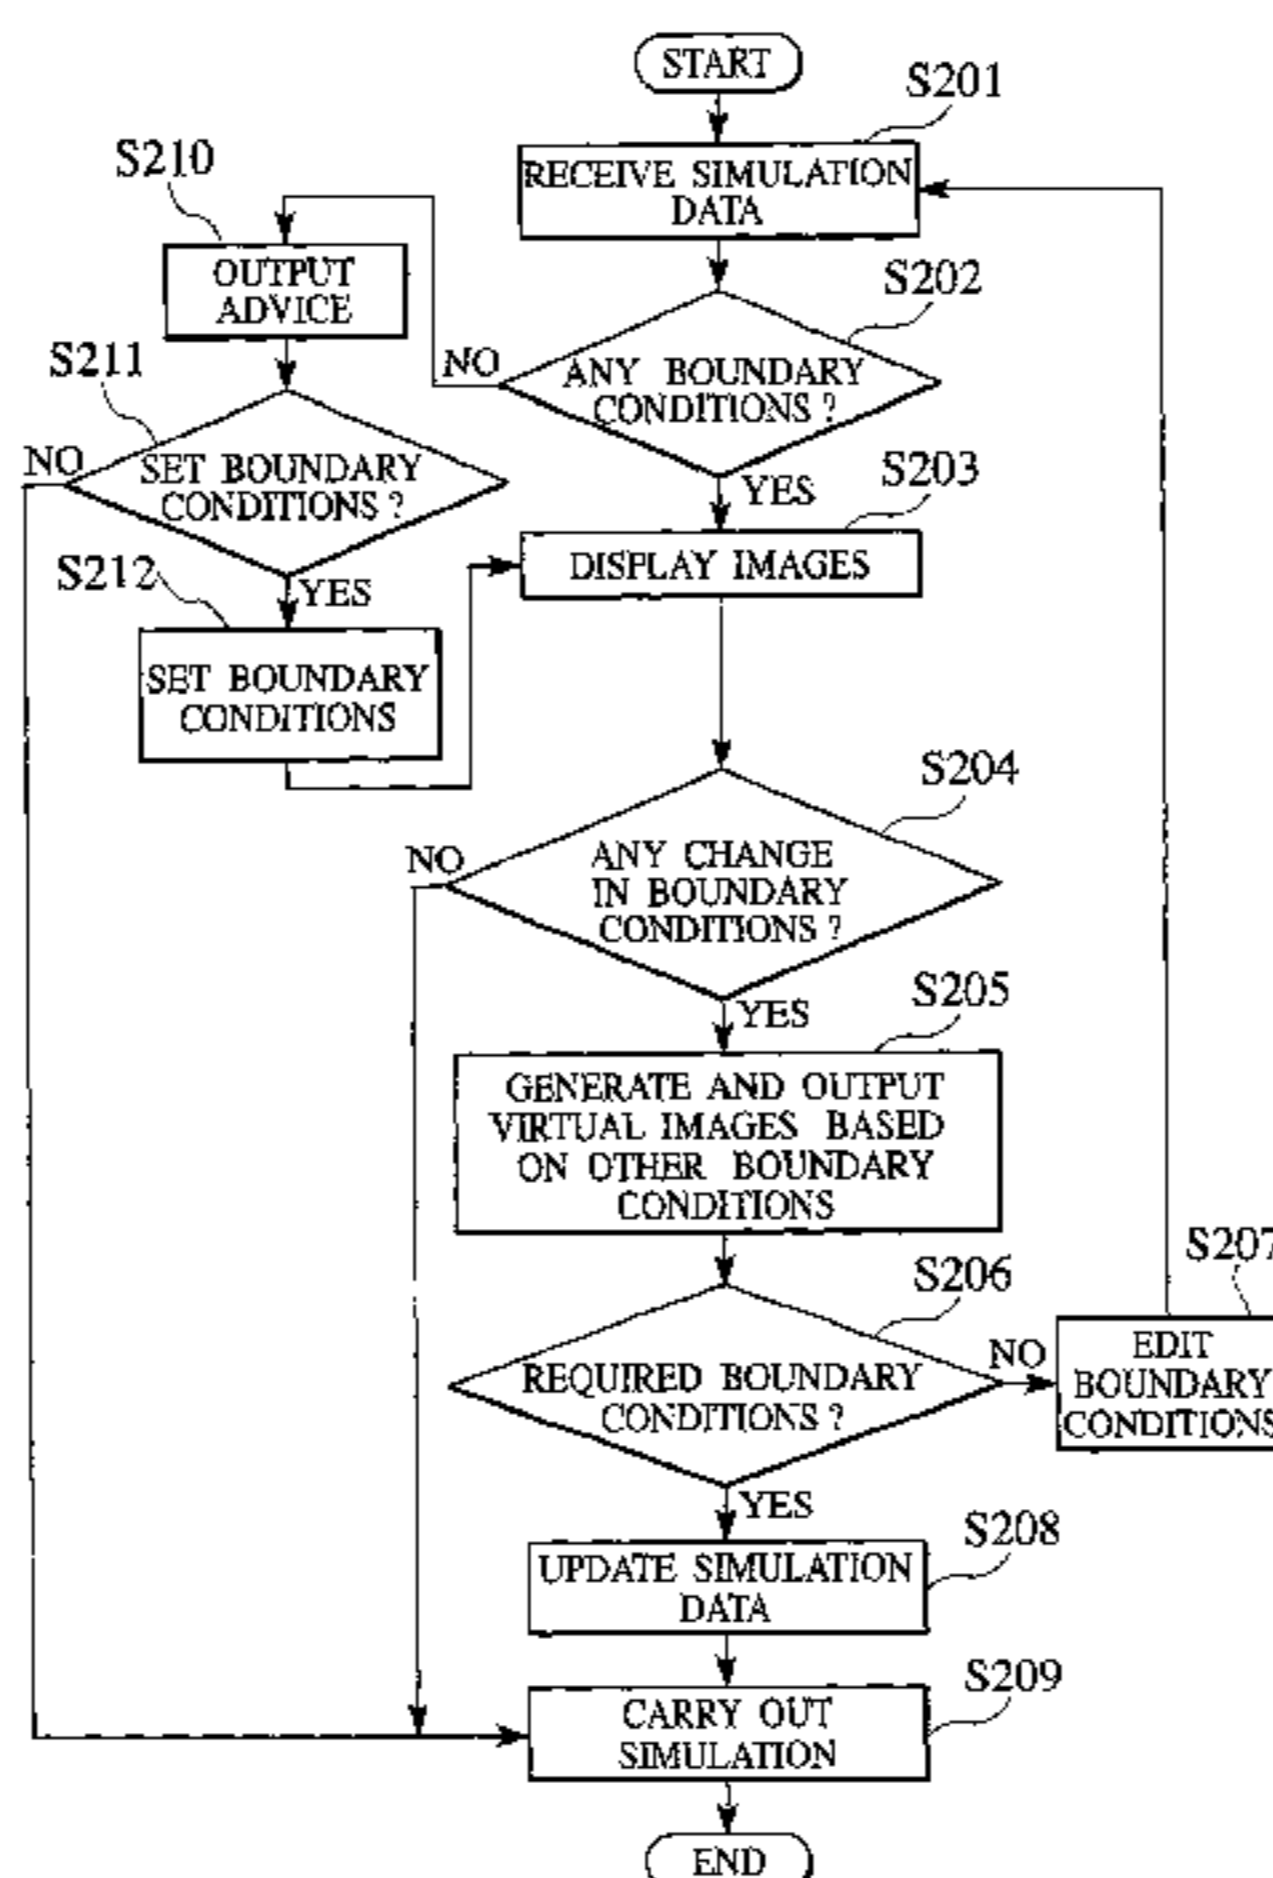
START

S201

RECEIVE SIMULATION DATA

S210

OUTPUT ADVICE

S202

NO

ANY BOUNDARY CONDITIONS ?

S211

NO

SET BOUNDARY CONDITIONS ?

YES

S203

S212

YES

DISPLAY IMAGES

SET BOUNDARY CONDITIONS

S204

NO

ANY CHANGE IN BOUNDARY CONDITIONS ?

YES

S205

GENERATE AND OUTPUT VIRTUAL IMAGES BASED ON OTHER BOUNDARY CONDITIONS

S207

S206

NO

REQUIRED BOUNDARY CONDITIONS ?

EDIT BOUNDARY CONDITIONS

YES

S208

UPDATE SIMULATION DATA

S209

CARRY OUT SIMULATION

END